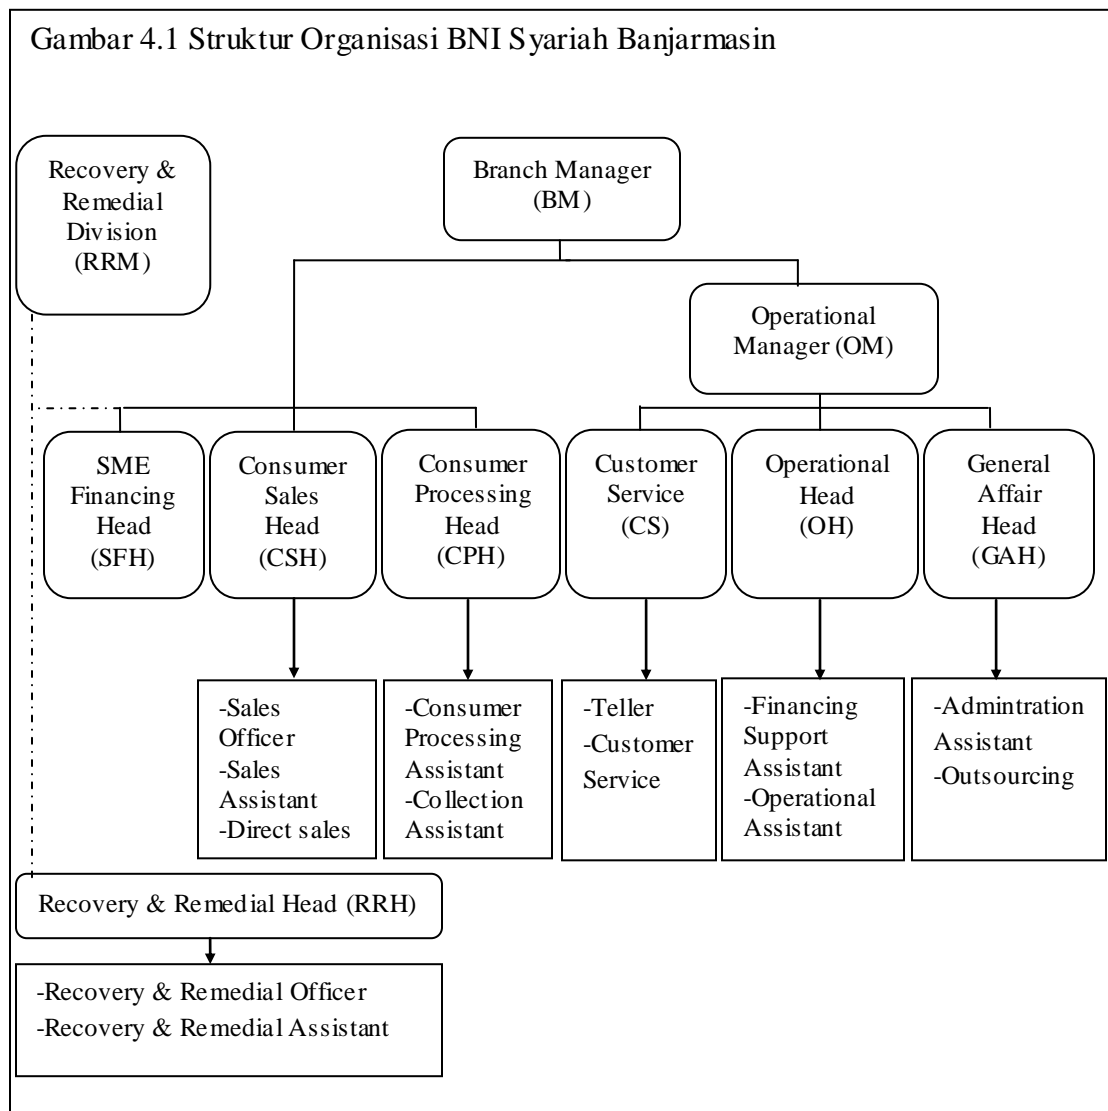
Gambar 4.1 Struktur Organisasi BNI Syariah Banjarmasin

Recovery & Remedial Division (RRM)

Branch Manager (BM)

Operational Manager (OM)

SME Financing Head (SFH)

Consumer Sales Head (CSH)

Consumer Processing Head (CPH)

Customer Service (CS)

Operational Head (OH)

General Affair Head (GAH)

-Sales Officer
-Sales Assistant
-Direct sales

-Consumer Processing Assistant
-Collection Assistant

-Teller
-Customer Service

-Financing Support Assistant
-Operational Assistant

-Admintration Assistant
-Outsourcing

Recovery & Remedial Head (RRH)

-Recovery & Remedial Officer
-Recovery & Remedial Assistant